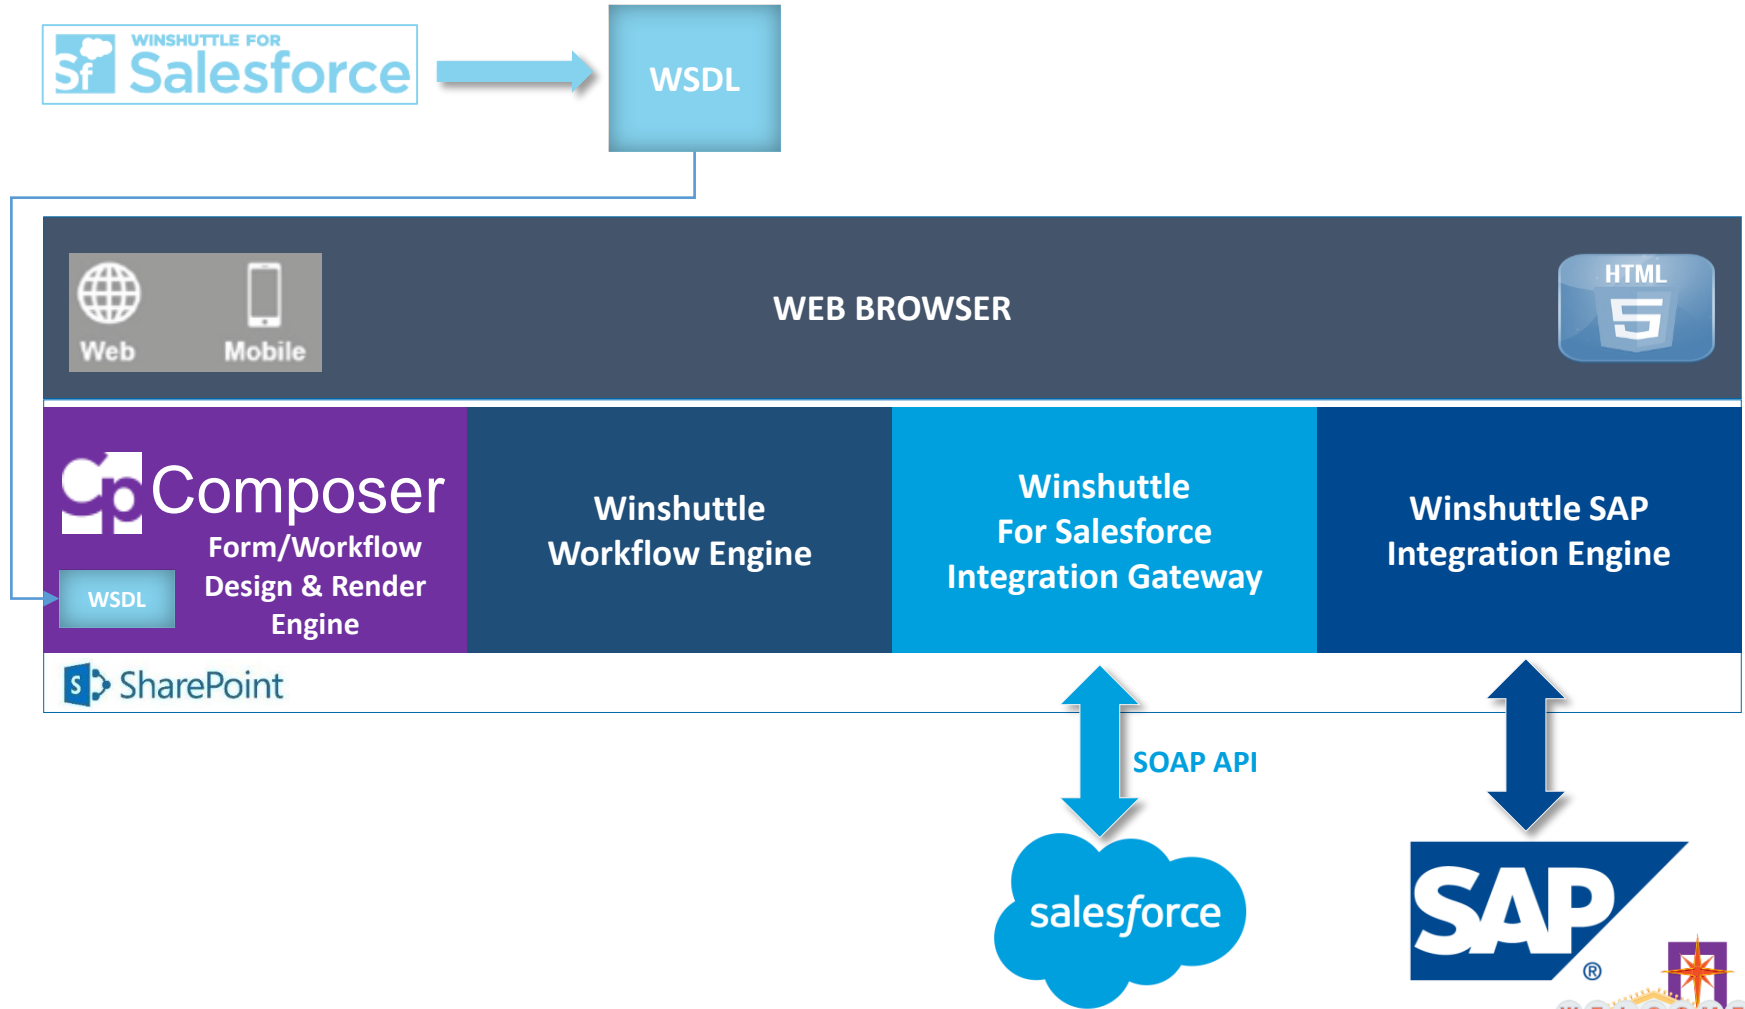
Sf WINSHUTTLE FOR Salesforce

WSDL

Web Mobile

WEB BROWSER

HTML 5

Composer
Form/Workflow Design & Render Engine

WSDL

Winshuttle Workflow Engine

Winshuttle For Salesforce Integration Gateway

Winshuttle SAP Integration Engine

SharePoint

SOAP API

salesforce

SAP®